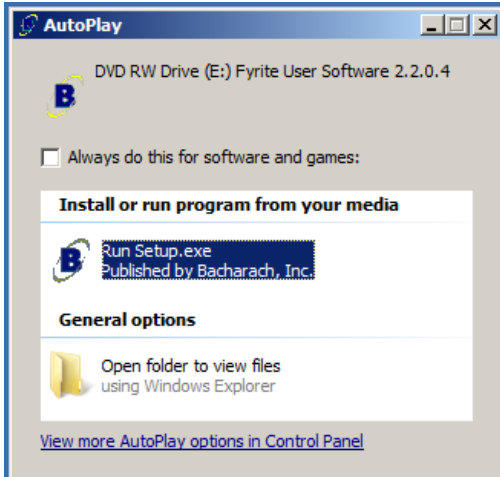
AutoPlay

DVD RW Drive (E:) Fyrite User Software 2.2.0.4

Always do this for software and games:

Install or run program from your media

Run Setup.exe
Published by Bacharach, Inc.

General options

Open folder to view files
using Windows Explorer

View more AutoPlay options in Control Panel